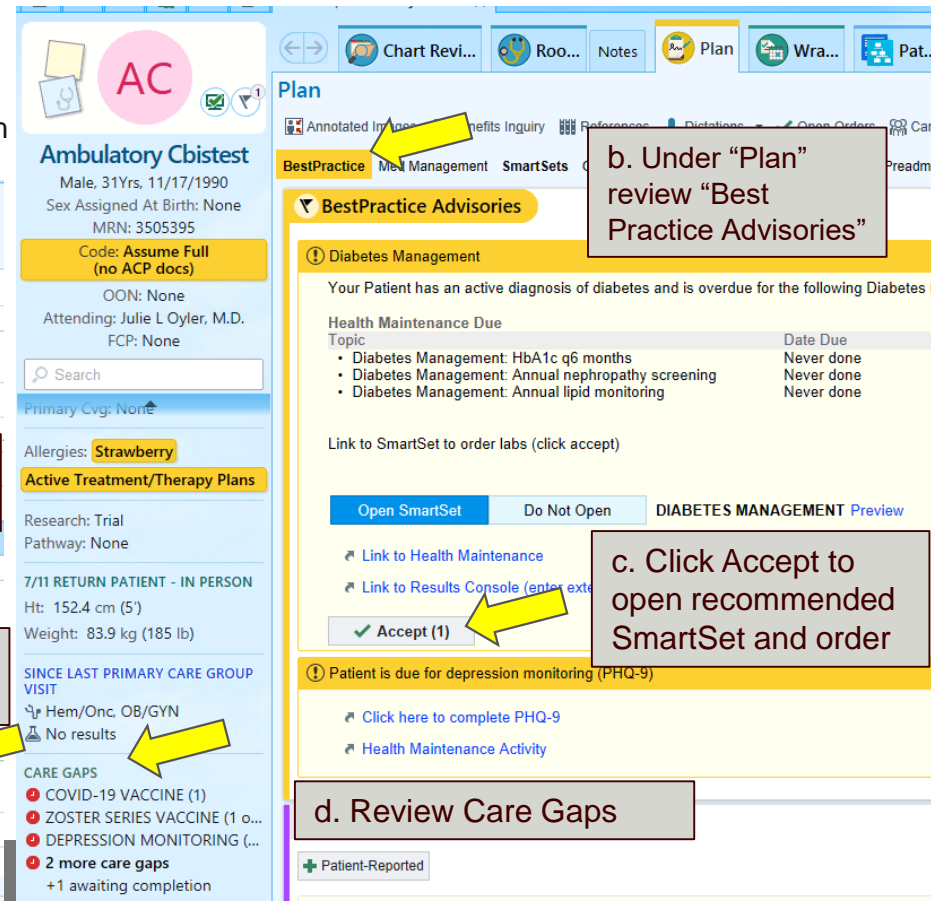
AC

1

Ambulatory Cbistest

Male, 31Yrs, 11/17/1990

Sex Assigned At Birth: None

MRN: 3505395

Code: Assume Full (no ACP docs)

OON: None

Attending: Julie L Oyler, M.D.

FCP: None

Search

Primary Cvg: None

Allergies: Strawberry

Active Treatment/Therapy Plans

Research: Trial

Pathway: None

7/11 RETURN PATIENT - IN PERSON

Ht: 152.4 cm (5')

Weight: 83.9 kg (185 lb)

SINCE LAST PRIMARY CARE GROUP VISIT

Hem/Onc, OB/GYN

No results

CARE GAPS

COVID-19 VACCINE (1)

ZOSTER SERIES VACCINE (1 o...

DEPRESSION MONITORING (...

2 more care gaps

+1 awaiting completion

Chart Revi... Roo... Notes Plan Wra... Pat...

Plan

Annotated Im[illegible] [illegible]nefits Inquiry References Dictations Open Orders Car

BestPractice Me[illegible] Management SmartSets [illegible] Preadm

b. Under “Plan” review “Best Practice Advisories”

BestPractice Advisories

Diabetes Management

Your Patient has an active diagnosis of diabetes and is overdue for the following Diabetes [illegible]

Health Maintenance Due

| Topic | Date Due |
|---|---|
| • Diabetes Management: HbA1c q6 months | Never done |
| • Diabetes Management: Annual nephropathy screening | Never done |
| • Diabetes Management: Annual lipid monitoring | Never done |

Link to SmartSet to order labs (click accept)

Open SmartSet Do Not Open DIABETES MANAGEMENT Preview

Link to Health Maintenance

Link to Results Console (enter exte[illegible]

Accept (1)

c. Click Accept to open recommended SmartSet and order

Patient is due for depression monitoring (PHQ-9)

Click here to complete PHQ-9

Health Maintenance Activity

d. Review Care Gaps

Patient-Reported